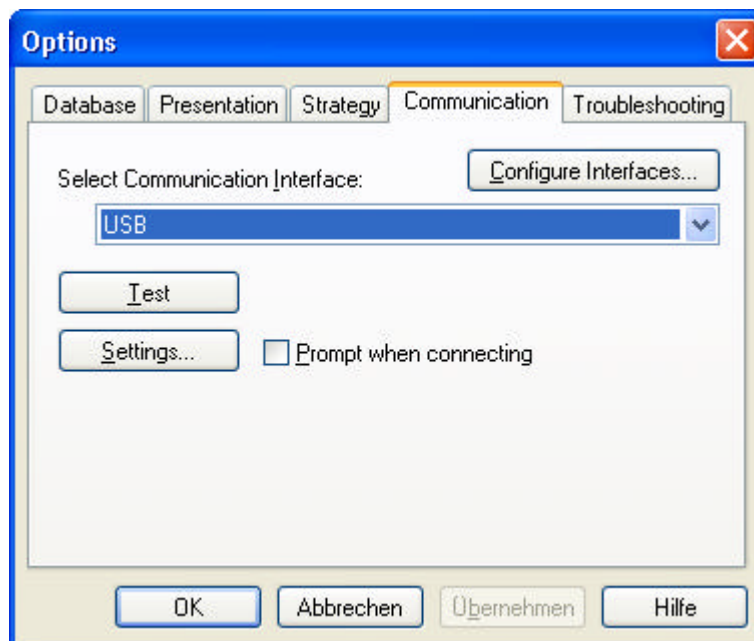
Options

Database | Presentation | Strategy | Communication | Troubleshooting

Select Communication Interface:

Configure Interfaces...

USB

Test

Settings...

Prompt when connecting

OK

Abbrechen

Übernehmen

Hilfe